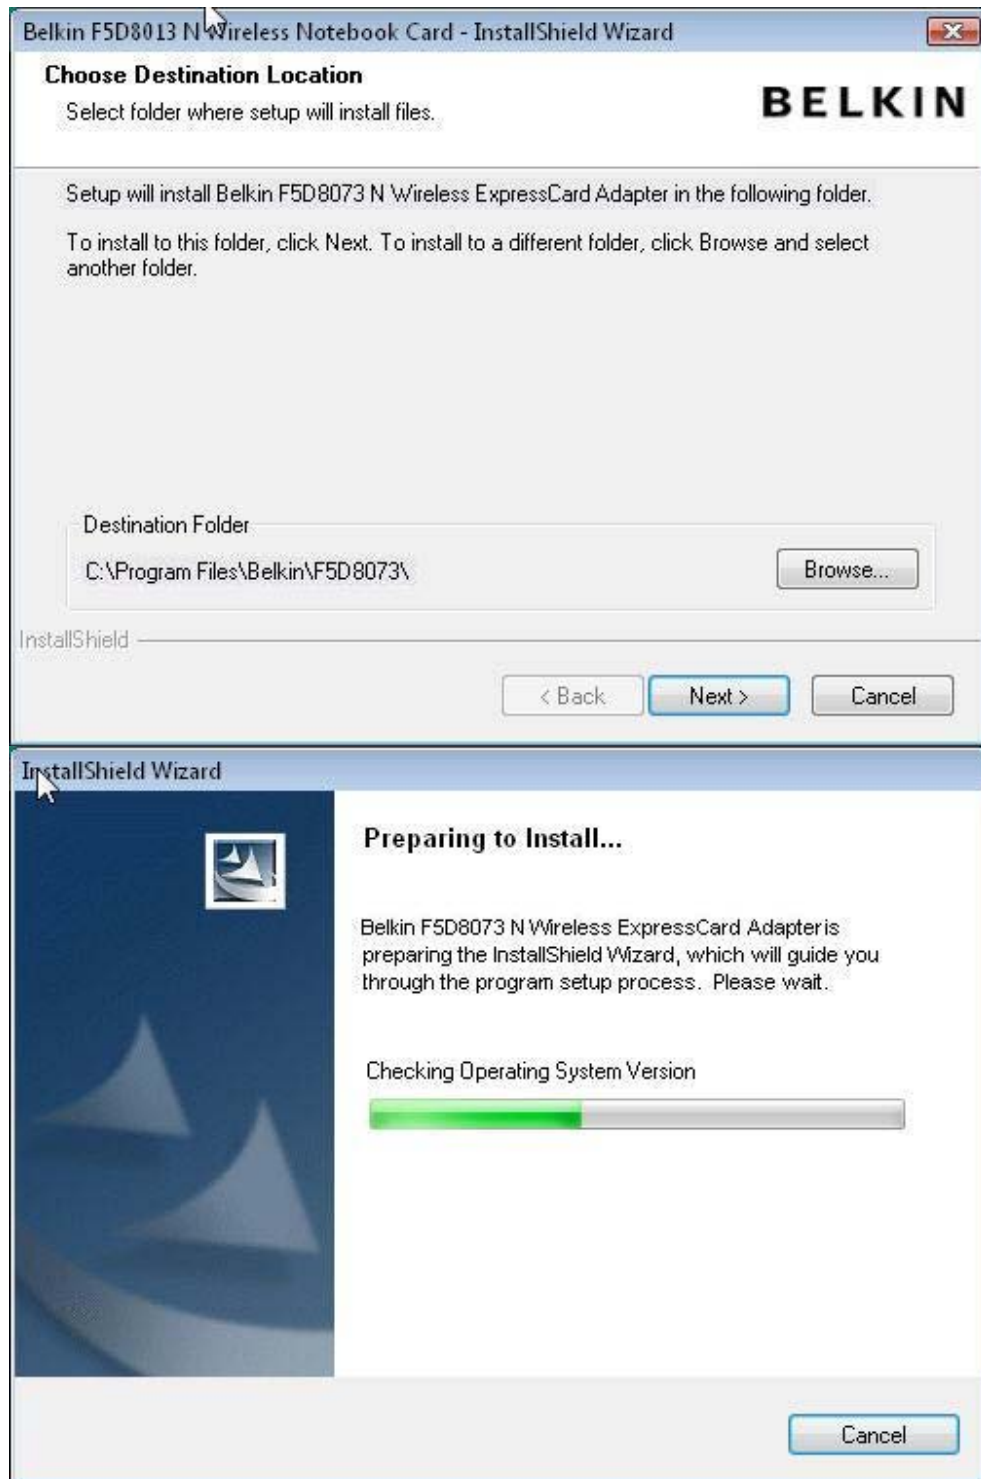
Belkin F5D8013 N Wireless Notebook Card - InstallShield Wizard

Choose Destination Location

Select folder where setup will install files.

BELKIN

Setup will install Belkin F5D8073 N Wireless ExpressCard Adapter in the following folder.

To install to this folder, click Next. To install to a different folder, click Browse and select another folder.

Destination Folder

C:\Program Files\Belkin\F5D8073\

Browse...

InstallShield

< Back

Next >

Cancel

InstallShield Wizard

Preparing to Install...

Belkin F5D8073 N Wireless ExpressCard Adapter is preparing the InstallShield Wizard, which will guide you through the program setup process. Please wait.

Checking Operating System Version

Cancel